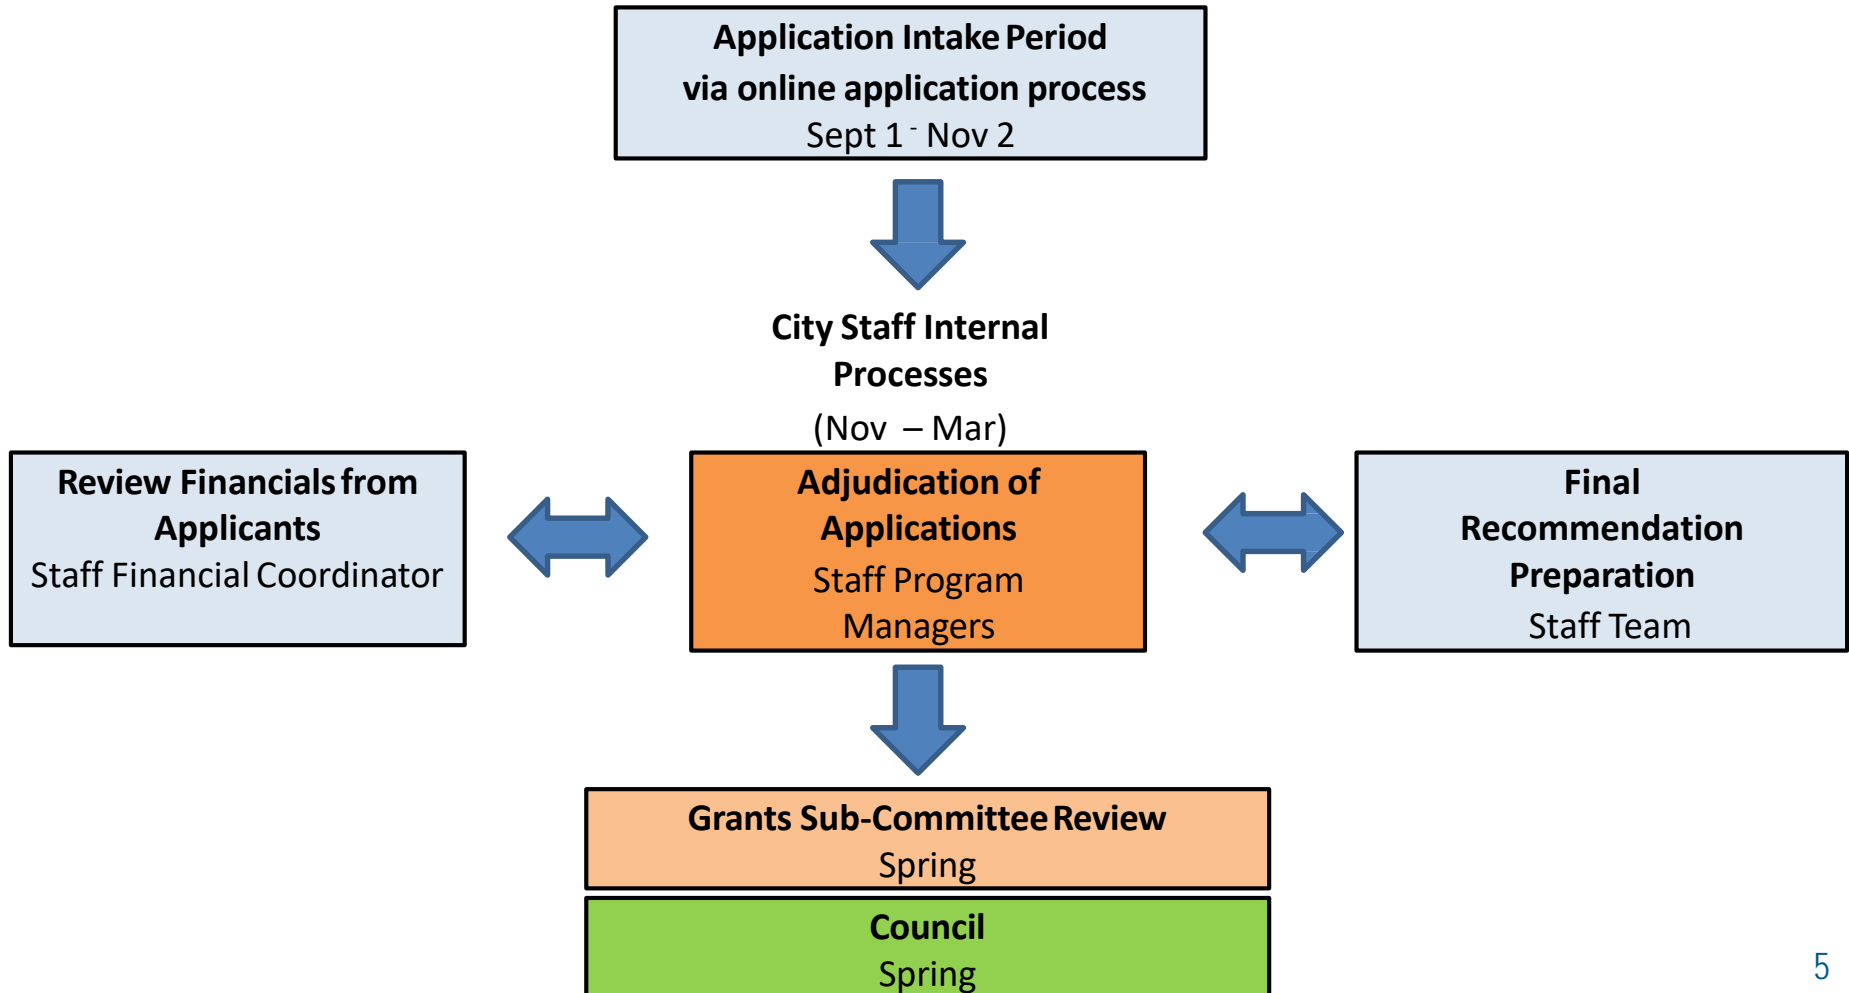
Application Intake Period
via online application process
Sept 1 - Nov 2

City Staff Internal Processes
(Nov – Mar)

Review Financials from Applicants
Staff Financial Coordinator

Adjudication of Applications
Staff Program Managers

Final Recommendation Preparation
Staff Team

Grants Sub-Committee Review
Spring

Council
Spring

5